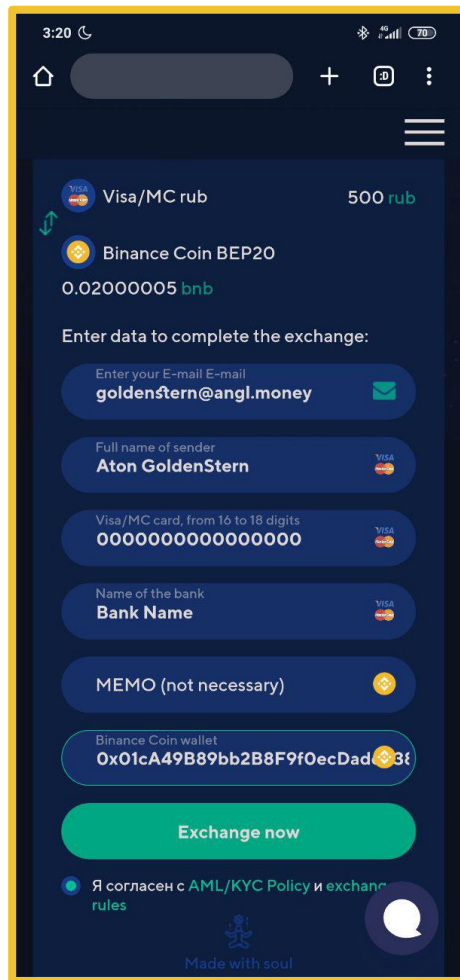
3:20

:D

Visa/MC rub
500 rub

Binance Coin BEP20
0.02000005 bnb

Enter data to complete the exchange:

Enter your E-mail E-mail
goldenstern@angl.money

Full name of sender
Aton GoldenStern

Visa/MC card, from 16 to 18 digits
0000000000000000

Name of the bank
Bank Name

MEMO (not necessary)

Binance Coin wallet
0x01cA49B89bb2B8F9f0ecDad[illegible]3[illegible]

Exchange now

Я согласен с AML/KYC Policy и exchan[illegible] rules

Made with soul